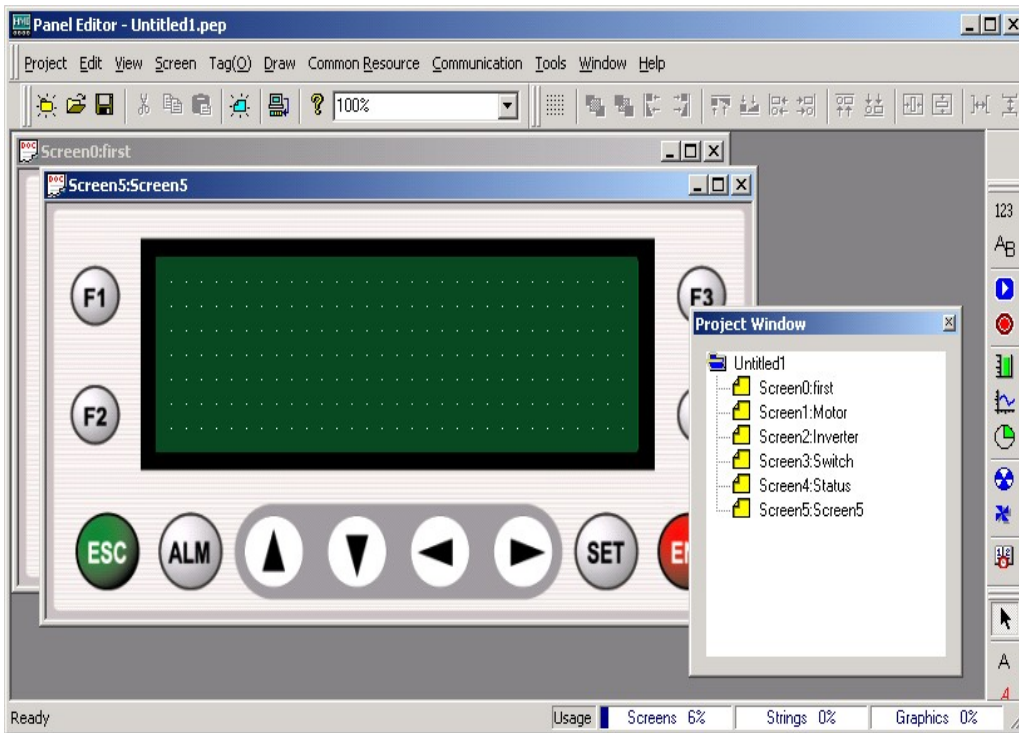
Panel Editor - Untitled1.pep

Project Edit View Screen Tag(O) Draw Common Resource Communication Tools Window Help

100%

Screen0:first

Screen5:Screen5

F1

F2

F3

ESC

ALM

SET

EN

Project Window

Untitled1
Screen0:first
Screen1:Motor
Screen2:Inverter
Screen3:Switch
Screen4:Status
Screen5:Screen5

123

A B

A

Ready

Usage

Screens 6%

Strings 0%

Graphics 0%